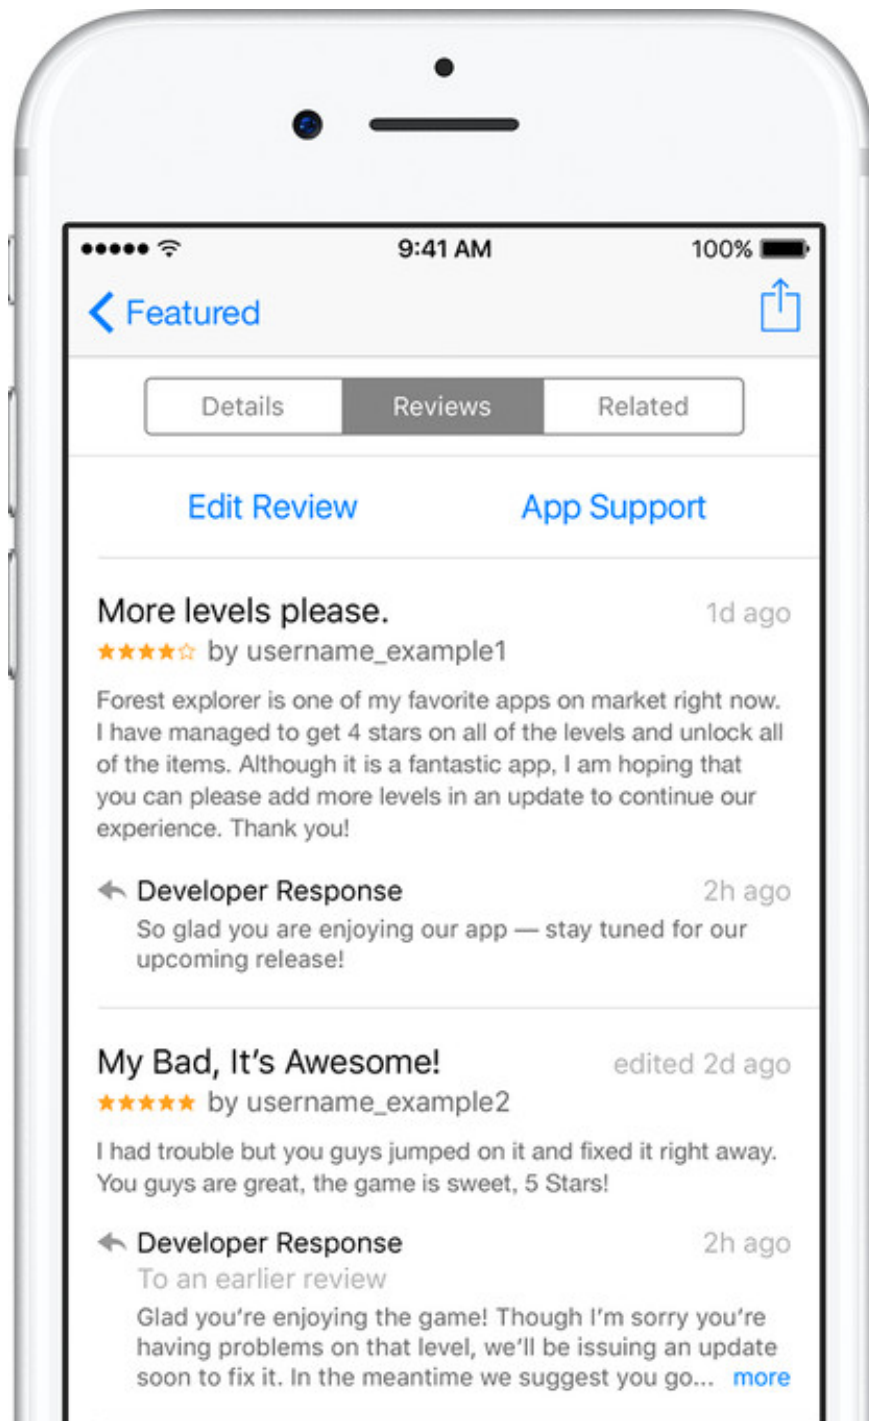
●●●●● 9:41 AM 100%

Featured

Details Reviews Related

Edit Review App Support

More levels please. 1d ago
★★★★☆ by username_example1

Forest explorer is one of my favorite apps on market right now. I have managed to get 4 stars on all of the levels and unlock all of the items. Although it is a fantastic app, I am hoping that you can please add more levels in an update to continue our experience. Thank you!

Developer Response 2h ago
So glad you are enjoying our app — stay tuned for our upcoming release!

My Bad, It's Awesome! edited 2d ago
★★★★★ by username_example2

I had trouble but you guys jumped on it and fixed it right away. You guys are great, the game is sweet, 5 Stars!

Developer Response 2h ago
To an earlier review
Glad you're enjoying the game! Though I'm sorry you're having problems on that level, we'll be issuing an update soon to fix it. In the meantime we suggest you go... more